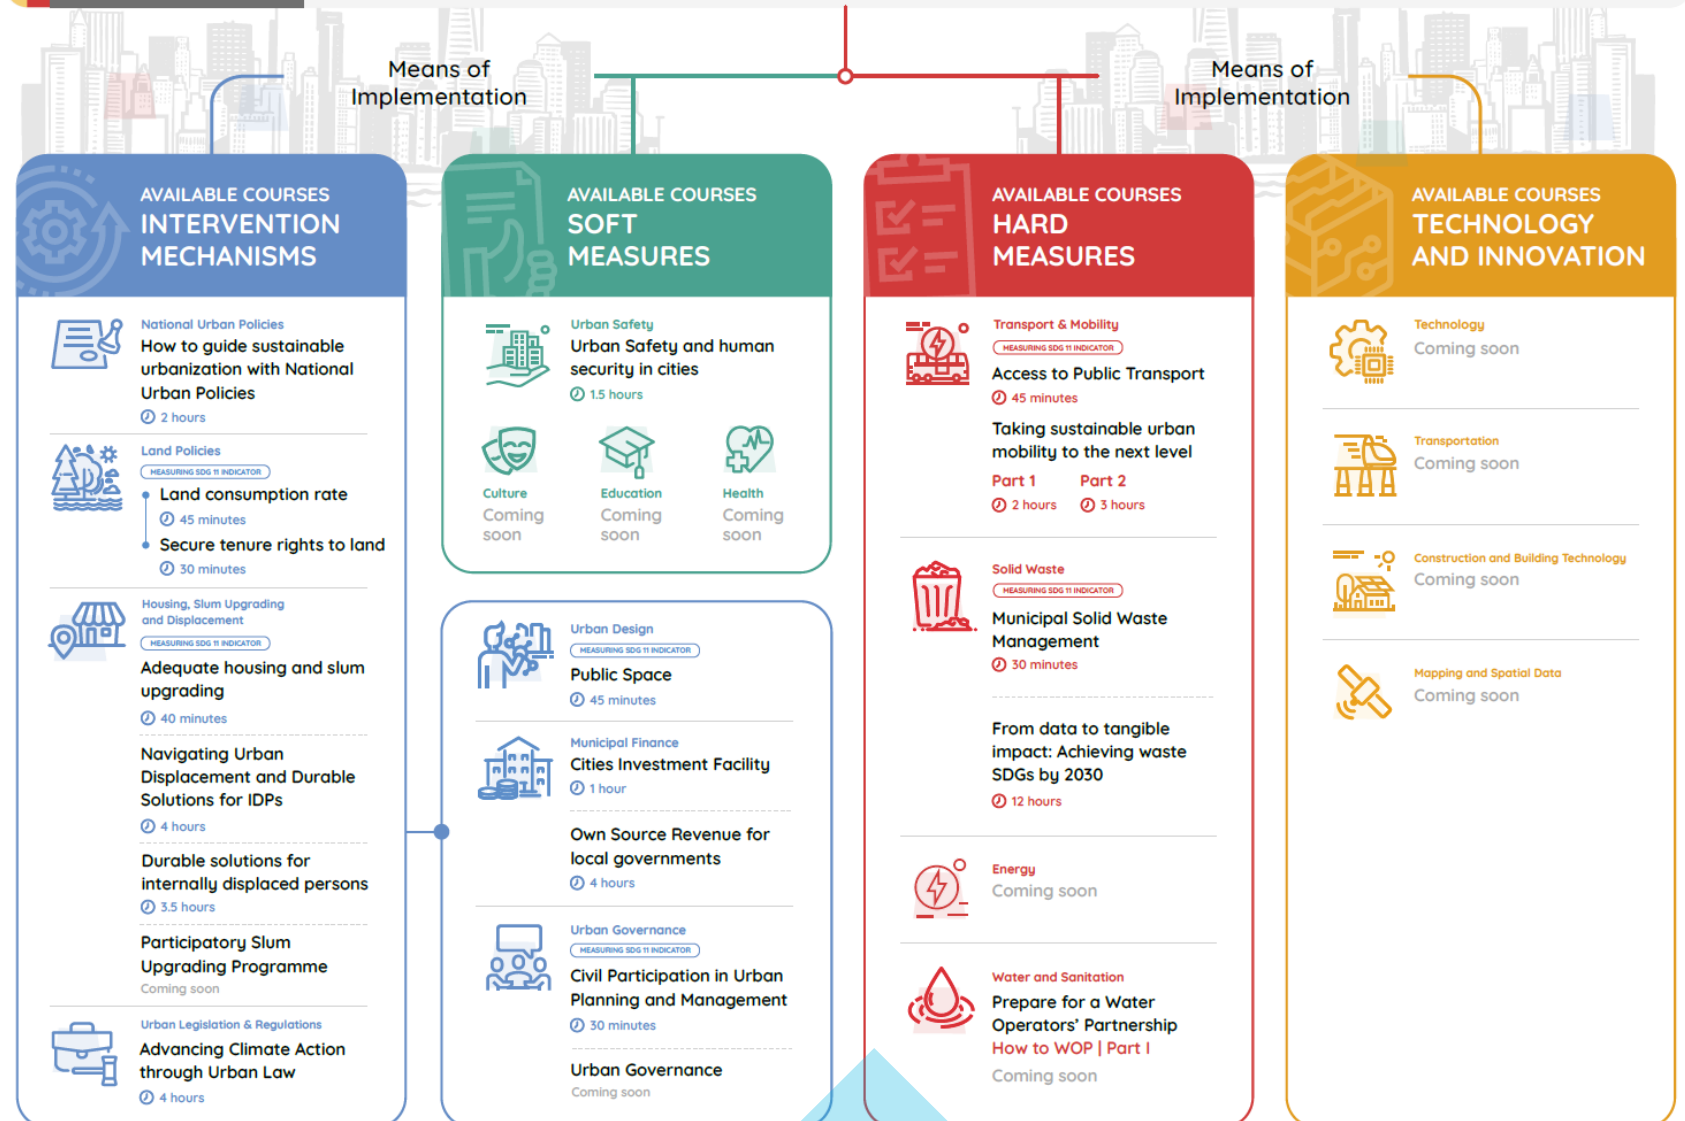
Means of Implementation

Means of Implementation

AVAILABLE COURSES
INTERVENTION MECHANISMS

National Urban Policies
How to guide sustainable urbanization with National Urban Policies
2 hours

Land Policies
MEASURING SDG 11 INDICATOR
Land consumption rate
45 minutes
Secure tenure rights to land
30 minutes

Housing, Slum Upgrading and Displacement
MEASURING SDG 11 INDICATOR
Adequate housing and slum upgrading
40 minutes

Navigating Urban Displacement and Durable Solutions for IDPs
4 hours

Durable solutions for internally displaced persons
3.5 hours

Participatory Slum Upgrading Programme
Coming soon

Urban Legislation & Regulations
Advancing Climate Action through Urban Law
4 hours

AVAILABLE COURSES
SOFT MEASURES

Urban Safety
Urban Safety and human security in cities
1.5 hours

Culture
Coming soon

Education
Coming soon

Health
Coming soon

Urban Design
MEASURING SDG 11 INDICATOR
Public Space
45 minutes

Municipal Finance
Cities Investment Facility
1 hour

Own Source Revenue for local governments
4 hours

Urban Governance
MEASURING SDG 11 INDICATOR
Civil Participation in Urban Planning and Management
30 minutes

Urban Governance
Coming soon

AVAILABLE COURSES
HARD MEASURES

Transport & Mobility
MEASURING SDG 11 INDICATOR
Access to Public Transport
45 minutes

Taking sustainable urban mobility to the next level
Part 1 Part 2
2 hours 3 hours

Solid Waste
MEASURING SDG 11 INDICATOR
Municipal Solid Waste Management
30 minutes

From data to tangible impact: Achieving waste SDGs by 2030
12 hours

Energy
Coming soon

Water and Sanitation
Prepare for a Water Operators' Partnership
How to WOP | Part I
Coming soon

AVAILABLE COURSES
TECHNOLOGY AND INNOVATION

Technology
Coming soon

Transportation
Coming soon

Construction and Building Technology
Coming soon

Mapping and Spatial Data
Coming soon